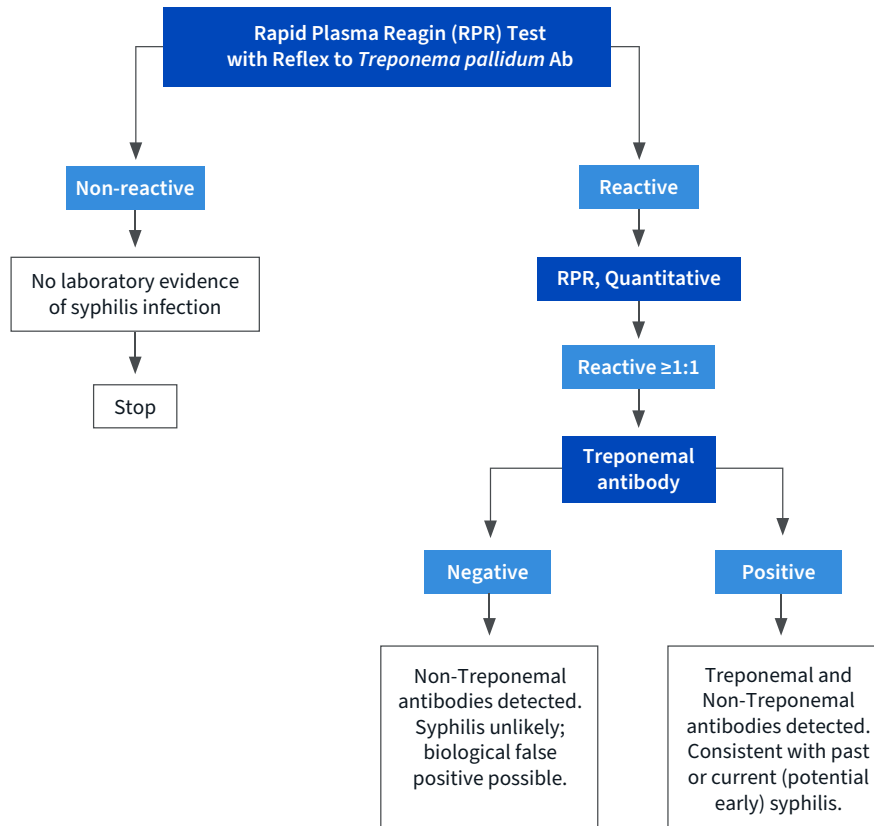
Rapid Plasma Reagin (RPR) Test with Reflex to Treponema pallidum Ab

Non-reactive

No laboratory evidence of syphilis infection

Stop

Reactive

RPR, Quantitative

Reactive ≥1:1

Treponemal antibody

Negative

Non-Treponemal antibodies detected. Syphilis unlikely; biological false positive possible.

Positive

Treponemal and Non-Treponemal antibodies detected. Consistent with past or current (potential early) syphilis.